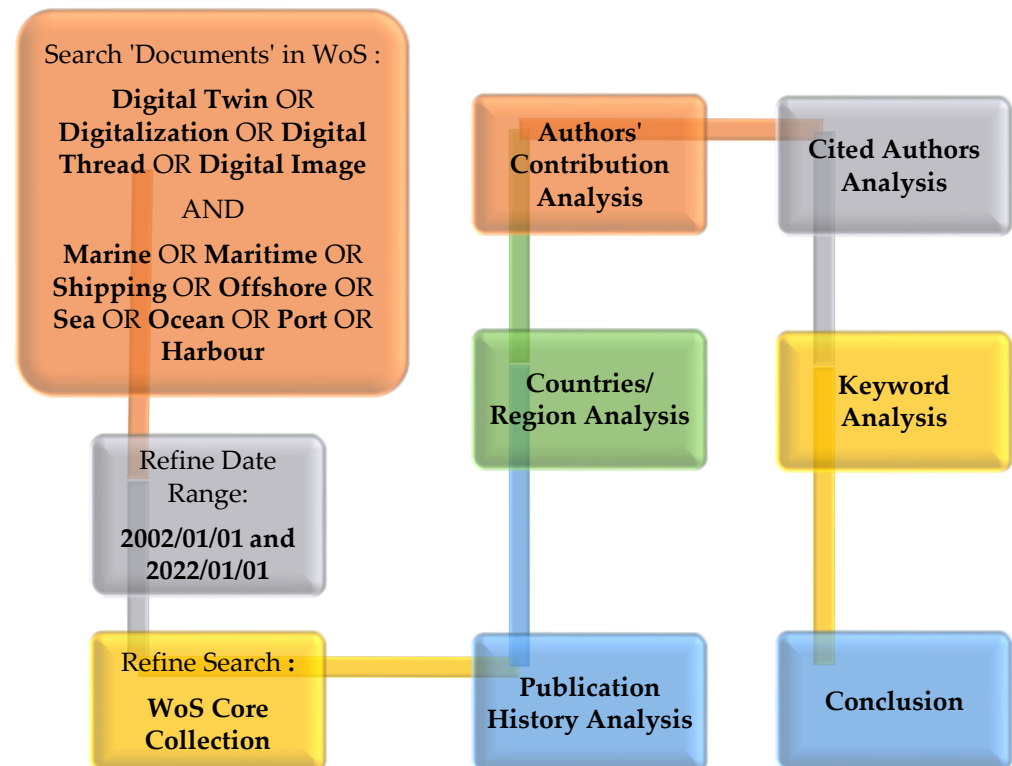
Search 'Documents' in WoS :

**Digital Twin** OR **Digitalization** OR **Digital Thread** OR **Digital Image**

AND

**Marine** OR **Maritime** OR **Shipping** OR **Offshore** OR **Sea** OR **Ocean** OR **Port** OR **Harbour**

Refine Date Range:

**2002/01/01 and 2022/01/01**

Refine Search **:**

**WoS Core Collection**

**Publication History Analysis**

**Countries/ Region Analysis**

**Authors' Contribution Analysis**

**Cited Authors Analysis**

**Keyword Analysis**

**Conclusion**